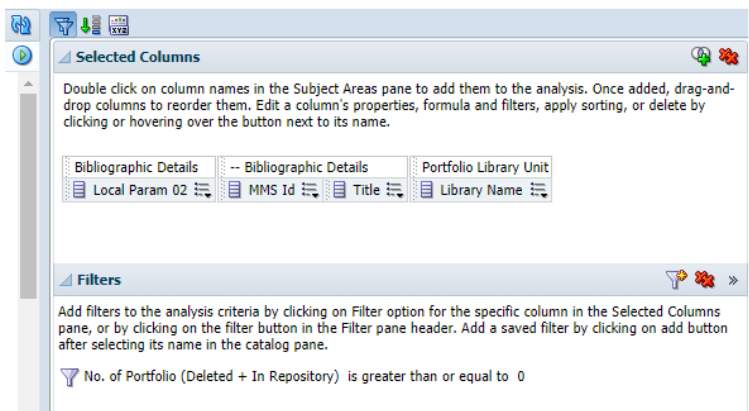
Selected Columns

Double click on column names in the Subject Areas pane to add them to the analysis. Once added, drag-and-drop columns to reorder them. Edit a column's properties, formula and filters, apply sorting, or delete by clicking or hovering over the button next to its name.

| Bibliographic Details | -- Bibliographic Details | | Portfolio Library Unit |
|---|---|---|---|
| Local Param 02 | MMS Id | Title | Library Name |

Filters

Add filters to the analysis criteria by clicking on Filter option for the specific column in the Selected Columns pane, or by clicking on the filter button in the Filter pane header. Add a saved filter by clicking on add button after selecting its name in the catalog pane.

No. of Portfolio (Deleted + In Repository) is greater than or equal to 0